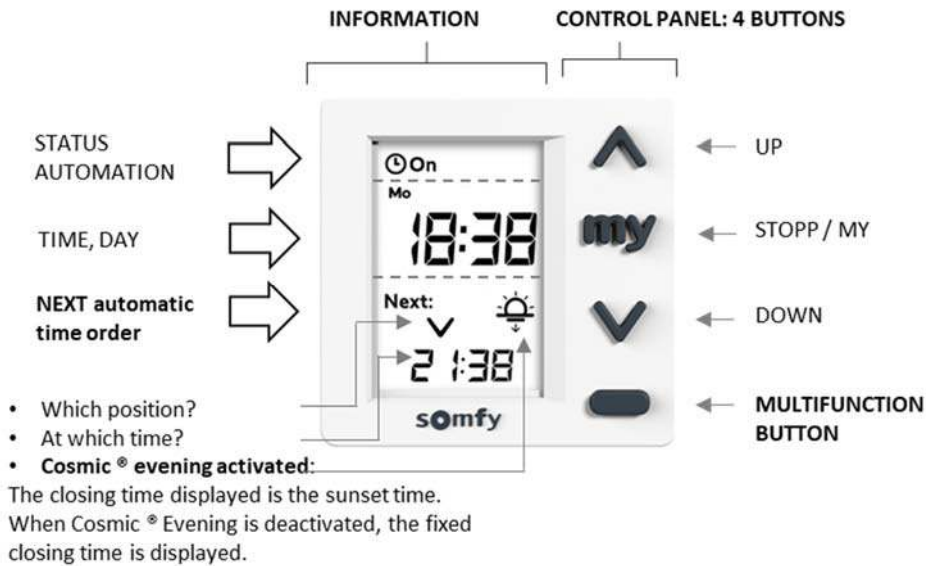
INFORMATION

CONTROL PANEL: 4 BUTTONS

STATUS AUTOMATION

TIME, DAY

NEXT automatic time order

On

Mo

18:38

Next:

21:38

somfy

my

UP

STOPP / MY

DOWN

MULTIFUNCTION BUTTON

• Which position?
• At which time?
• Cosmic ® evening activated:
The closing time displayed is the sunset time. When Cosmic ® Evening is deactivated, the fixed closing time is displayed.